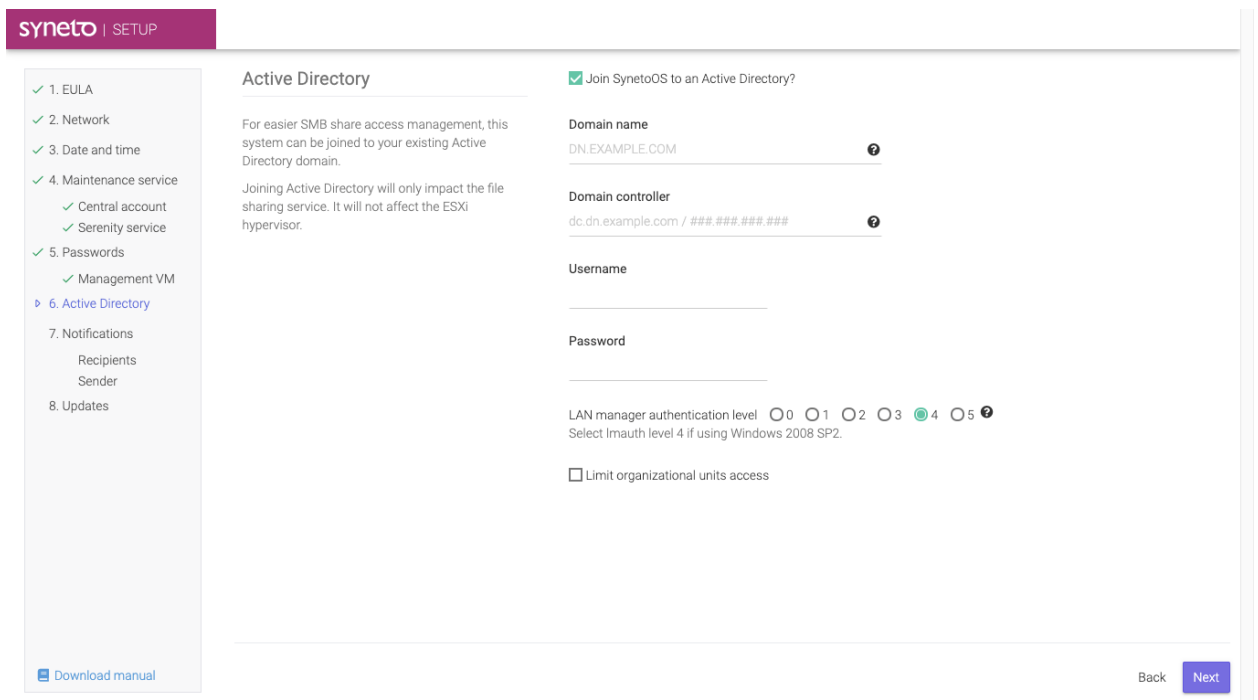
syneto | SETUP

✓ 1. EULA
✓ 2. Network
✓ 3. Date and time
✓ 4. Maintenance service
✓ Central account
✓ Serenity service
✓ 5. Passwords
✓ Management VM
6. Active Directory
7. Notifications
Recipients
Sender
8. Updates

Download manual

Active Directory

For easier SMB share access management, this system can be joined to your existing Active Directory domain.

Joining Active Directory will only impact the file sharing service. It will not affect the ESXi hypervisor.

Join SynetoOS to an Active Directory?

Domain name
DN.EXAMPLE.COM

Domain controller
dc.dn.example.com / ###.###.###.###

Username

Password

LAN manager authentication level 0 1 2 3 4 5
Select lmauth level 4 if using Windows 2008 SP2.

Limit organizational units access

Back Next